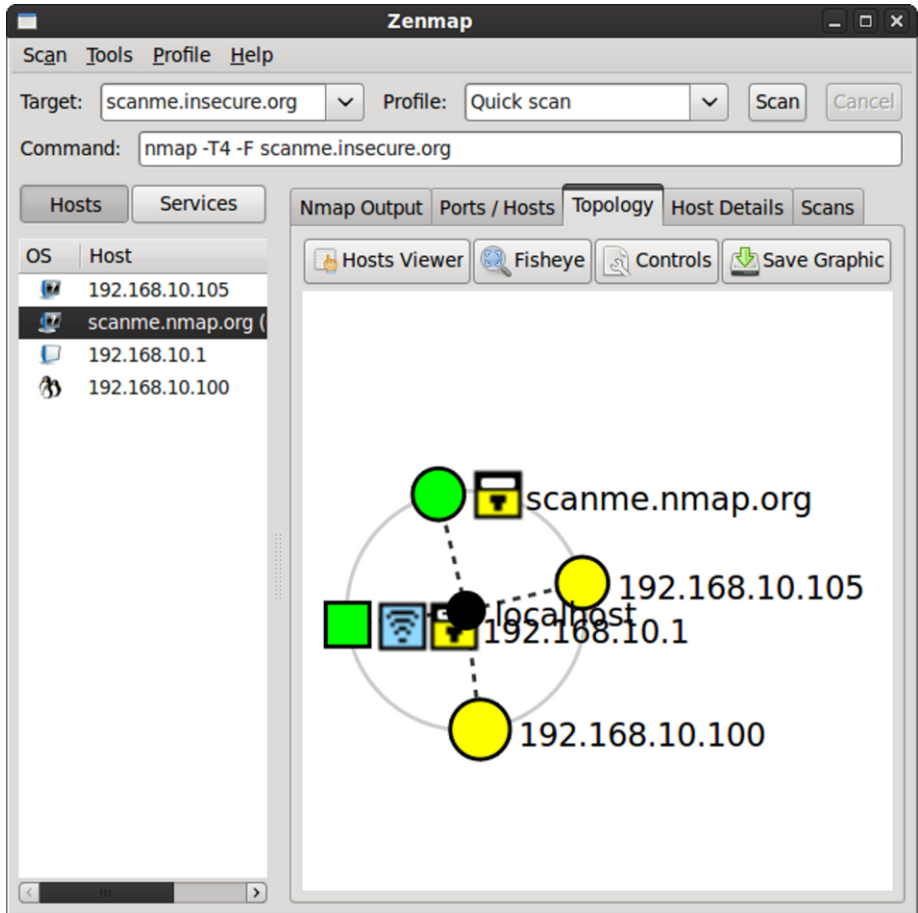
Zenmap

Scan Tools Profile Help

Target: scanme.insecure.org

Profile: Quick scan

Scan

Cancel

Command: nmap -T4 -F scanme.insecure.org

Hosts

Services

| OS | Host |
|---|---|
| | 192.168.10.105 |
| | scanme.nmap.org ( |
| | 192.168.10.1 |
| | 192.168.10.100 |

Nmap Output

Ports / Hosts

Topology

Host Details

Scans

Hosts Viewer

Fisheye

Controls

Save Graphic

scanme.nmap.org

192.168.10.105

localhost

192.168.10.1

192.168.10.100